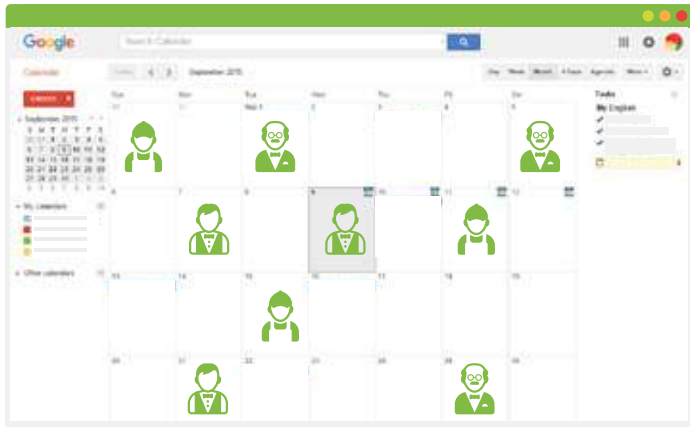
Google

Search Calendar

Calendar

Today

September 2015

Day Week Month 4 Days Agenda More

CREATE

September 2015

| S | M | T | W | T | F | S |
|---|---|---|---|---|---|---|
| 30 | 31 | 1 | 2 | 3 | 4 | 5 |
| 6 | 7 | 8 | 9 | 10 | 11 | 12 |
| 13 | 14 | 15 | 16 | 17 | 18 | 19 |
| 20 | 21 | 22 | 23 | 24 | 25 | 26 |
| 27 | 28 | 29 | 30 | 1 | 2 | 3 |
| 4 | 5 | 6 | 7 | 8 | 9 | 10 |

My calendars

Other calendars

| Sun | Mon | Tue | Wed | Thu | Fri | Sat |
|---|---|---|---|---|---|---|
| 30 | 31 | Sep 1 | 2 | 3 | 4 | 5 |
| 6 | 7 | 8 | 9 | 10 | 11 | 12 |
| 13 | 14 | 15 | 16 | 17 | 18 | 19 |
| 20 | 21 | 22 | 23 | 24 | 25 | 26 |

Tasks

My English